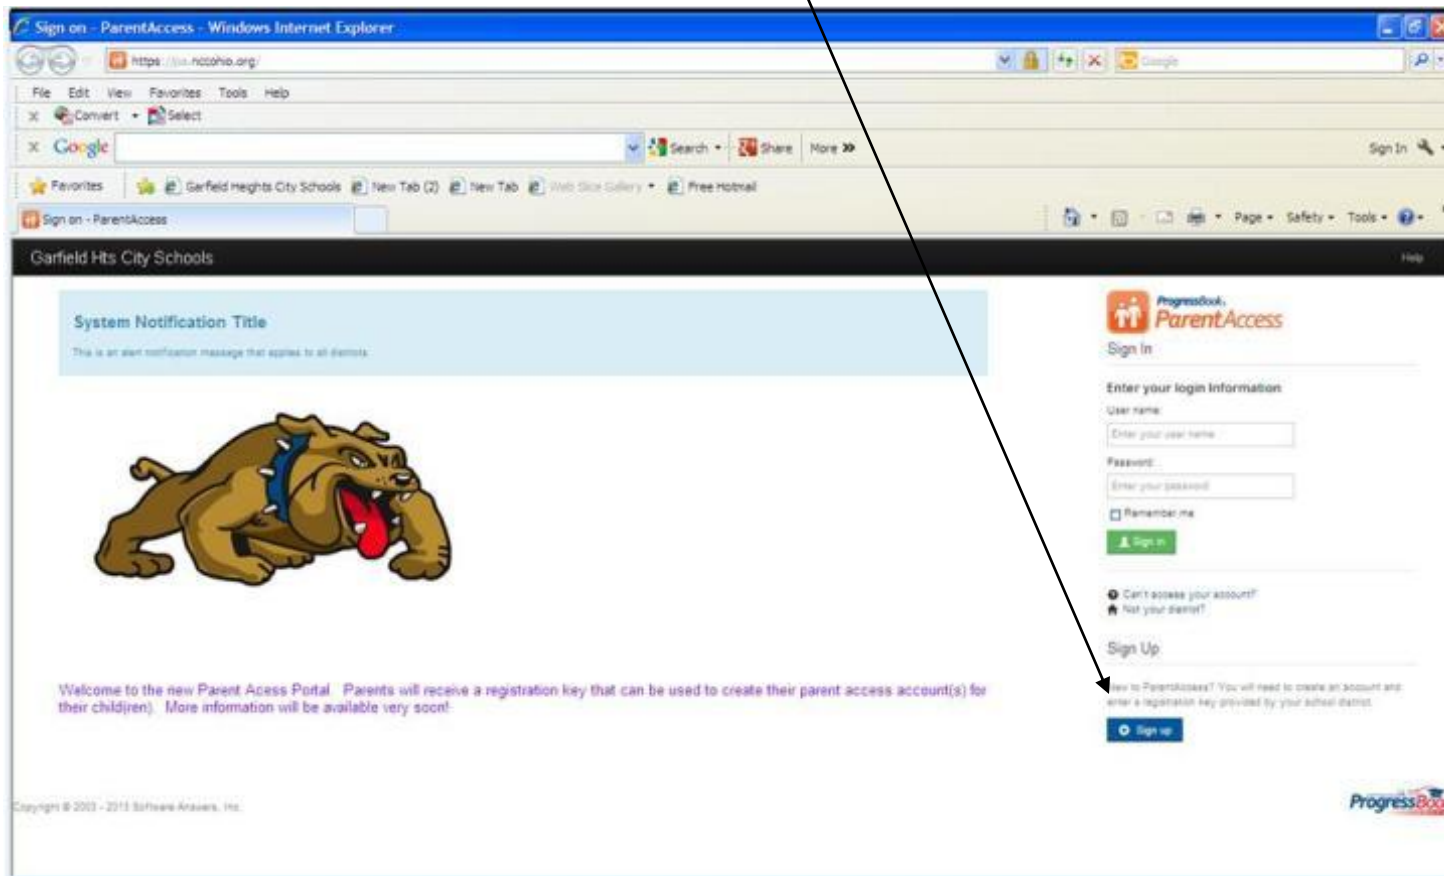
Sign on - ParentAccess - Windows Internet Explorer

https://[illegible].neoohio.org/

Google

File Edit View Favorites Tools Help

Convert Select

Google

Search Share More »

Sign In

Favorites Garfield Heights City Schools New Tab (2) New Tab Web Slice Gallery Free Hotmail

Sign on - ParentAccess

Page Safety Tools

Garfield Hts City Schools

Help

System Notification Title

This is an alert notification message that applies to all districts.

ProgressBook ParentAccess

Sign In

Enter your login information

User name:

Enter your user name

Password:

Enter your password

Remember me

Sign in

Can't access your account?

Not your district?

Sign Up

New to ParentAccess? You will need to create an account and enter a registration key provided by your school district.

Sign up

Welcome to the new Parent Acess Portal. Parents will receive a registration key that can be used to create their parent access account(s) for their child(ren). More information will be available very soon!

Copyright © 2003 - 2013 Software Answers, Inc.

ProgressBook